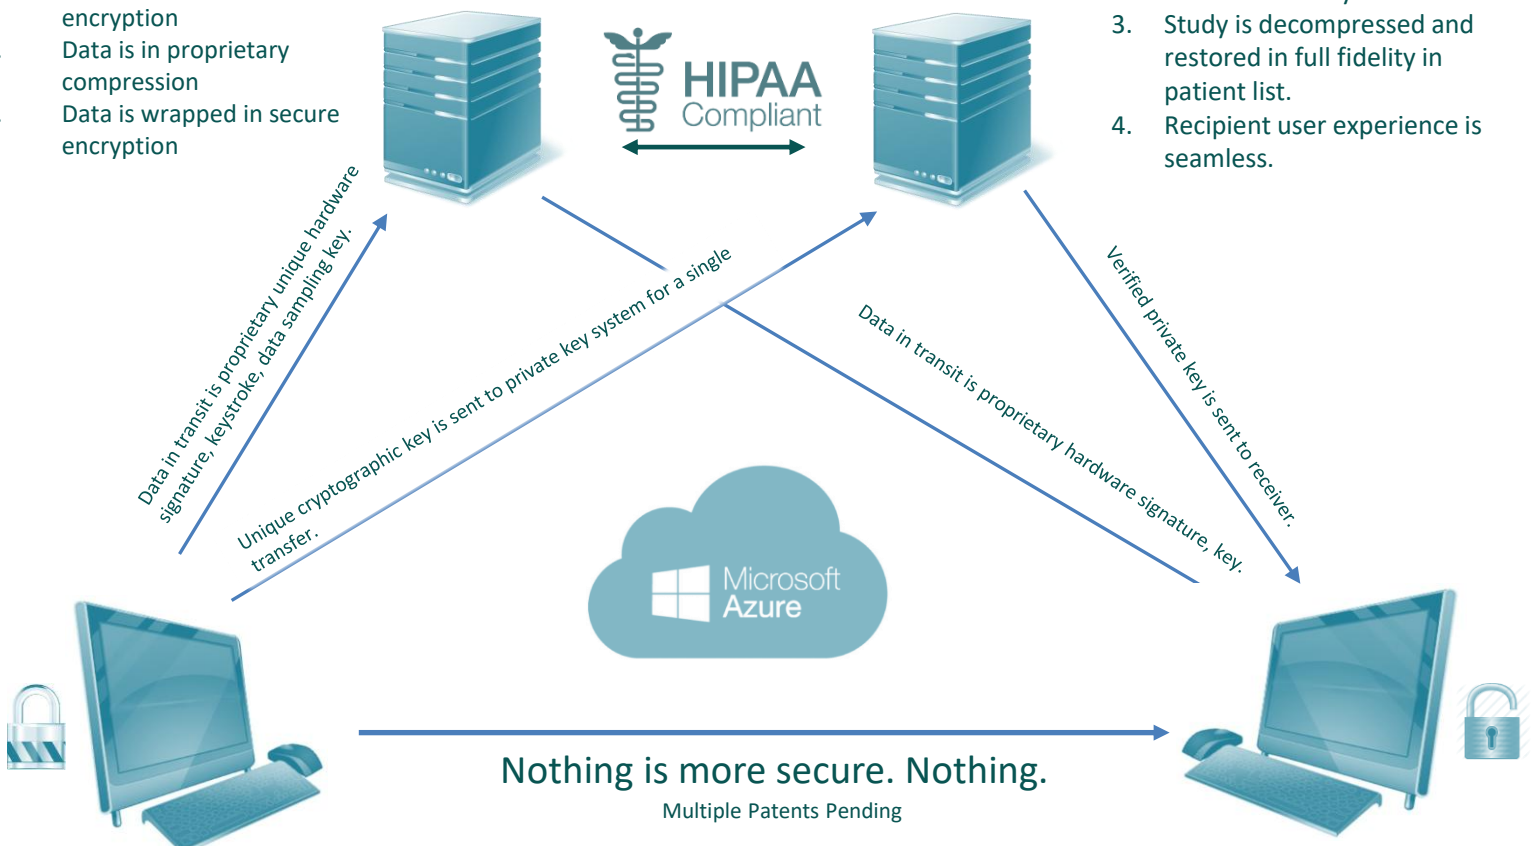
encryption
Data is in proprietary compression
Data is wrapped in secure encryption

HIPAA Compliant

3. Study is decompressed and restored in full fidelity in patient list.
4. Recipient user experience is seamless.

Data in transit is proprietary unique hardware signature, keystroke, data sampling key.

Unique cryptographic key is sent to private key system for a single transfer.

Data in transit is proprietary hardware signature, key.

Verified private key is sent to receiver.

Microsoft Azure

Nothing is more secure. Nothing.
Multiple Patents Pending